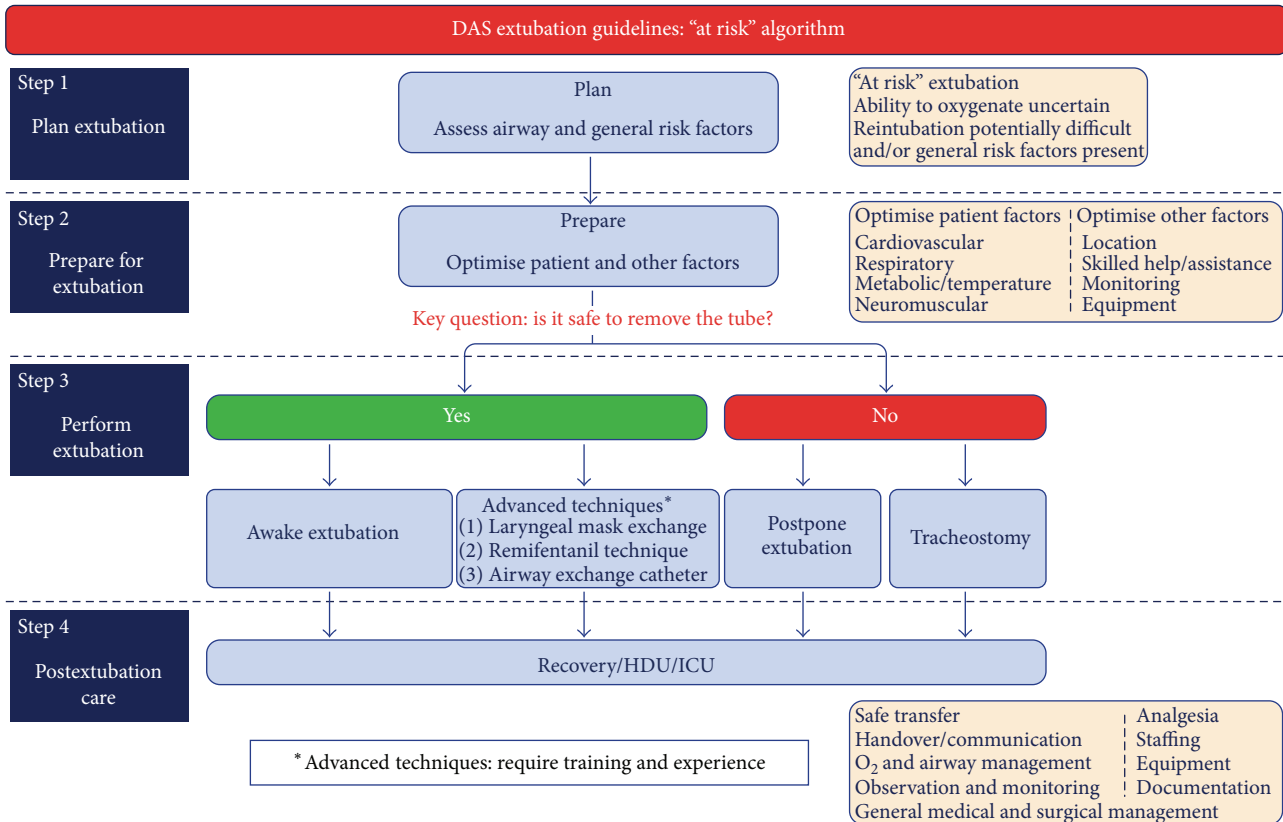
DAS extubation guidelines: “at risk” algorithm

Step 1
Plan extubation

Plan
Assess airway and general risk factors

“At risk” extubation
Ability to oxygenate uncertain
Reintubation potentially difficult
and/or general risk factors present

Step 2
Prepare for extubation

Prepare
Optimise patient and other factors

| Optimise patient factors | Optimise other factors |
|---|---|
| Cardiovascular | Location |
| Respiratory | Skilled help/assistance |
| Metabolic/temperature | Monitoring |
| Neuromuscular | Equipment |

Key question: is it safe to remove the tube?

Step 3
Perform extubation

Yes

No

Awake extubation

Advanced techniques*
(1) Laryngeal mask exchange
(2) Remifentanil technique
(3) Airway exchange catheter

Postpone extubation

Tracheostomy

Step 4
Postextubation care

Recovery/HDU/ICU

* Advanced techniques: require training and experience

| Safe transfer | Analgesia |
|---|---|
| Handover/communication | Staffing |
| $O_2$ and airway management | Equipment |
| Observation and monitoring | Documentation |

General medical and surgical management